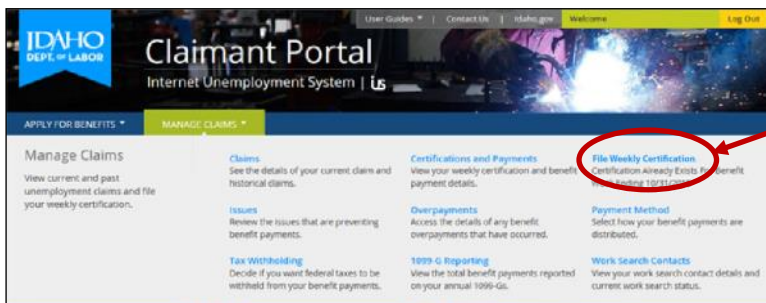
User Guides ▾ | Contact Us | Idaho.gov | Welcome | Log Out

IDAHO DEPT. OF LABOR

Claimant Portal

Internet Unemployment System | ius

APPLY FOR BENEFITS ▾

MANAGE CLAIMS ▾

Manage Claims

View current and past unemployment claims and file your weekly certification.

Claims
See the details of your current claim and historical claims.

Certifications and Payments
View your weekly certification and benefit payment details.

File Weekly Certification
Certification Already Exists For Benefit Week Ending 10/31/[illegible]

Issues
Review the issues that are preventing benefit payments.

Overpayments
Access the details of any benefit overpayments that have occurred.

Payment Method
Select how your benefit payments are distributed.

Tax Withholding
Decide if you want federal taxes to be withheld from your benefit payments.

1099-G Reporting
View the total benefit payments reported on your annual 1099-Gs.

Work Search Contacts
View your work search contact details and current work search status.